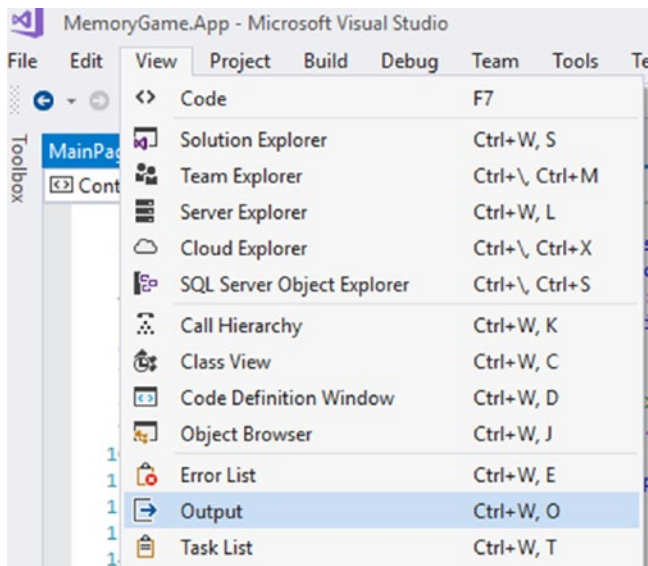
MemoryGame.App - Microsoft Visual Studio

File Edit View Project Build Debug Team Tools Te

Toolbox

MainPag

Cont

| | |
|---|---|
| Code | F7 |
| Solution Explorer | Ctrl+W, S |
| Team Explorer | Ctrl+\, Ctrl+M |
| Server Explorer | Ctrl+W, L |
| Cloud Explorer | Ctrl+\, Ctrl+X |
| SQL Server Object Explorer | Ctrl+\, Ctrl+S |
| Call Hierarchy | Ctrl+W, K |
| Class View | Ctrl+W, C |
| Code Definition Window | Ctrl+W, D |
| Object Browser | Ctrl+W, J |
| Error List | Ctrl+W, E |
| Output | Ctrl+W, O |
| Task List | Ctrl+W, T |

1
1
1
1
1